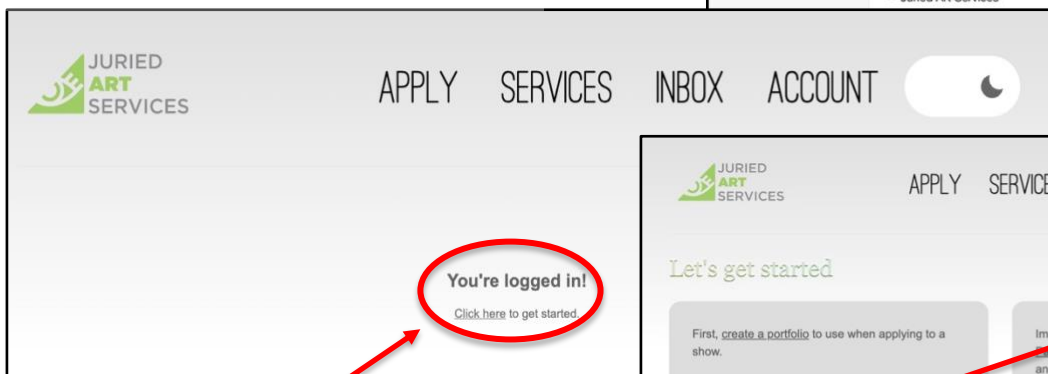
JURIED ART SERVICES

APPLY SERVICES INBOX ACCOUNT

You're logged in!

Click here to get started.

JURIED ART SERVICES

APPLY SERVICE

Let's get started

First, create a portfolio to use when applying to a show.

Im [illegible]
an